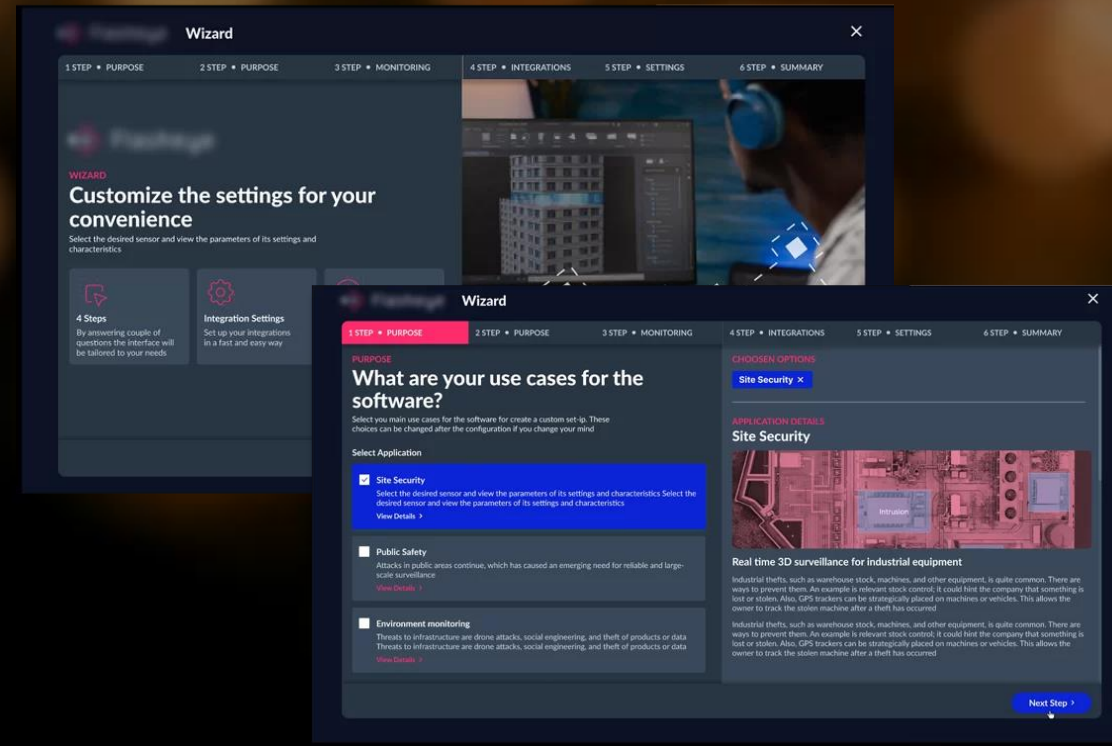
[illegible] Wizard

1 STEP • PURPOSE
2 STEP • PURPOSE
3 STEP • MONITORING
4 STEP • INTEGRATIONS
5 STEP • SETTINGS
6 STEP • SUMMARY

WIZARD

Customize the settings for your convenience

Select the desired sensor and view the parameters of its settings and characteristics

4 Steps
By answering couple of questions the interface will be tailored to your needs

Integration Settings
Set up your integrations in a fast and easy way

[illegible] Wizard

1 STEP • PURPOSE
2 STEP • PURPOSE
3 STEP • MONITORING
4 STEP • INTEGRATIONS
5 STEP • SETTINGS
6 STEP • SUMMARY

PURPOSE

What are your use cases for the software?

Select you main use cases for the software for create a custom set-ip. These choices can be changed after the configuration if you change your mind

Select Application

Site Security
Select the desired sensor and view the parameters of its settings and characteristics Select the desired sensor and view the parameters of its settings and characteristics
View Details >

Public Safety
Attacks in public areas continue, which has caused an emerging need for reliable and large-scale surveillance
View Details >

Environment monitoring
Threats to infrastructure are drone attacks, social engineering, and theft of products or data Threats to infrastructure are drone attacks, social engineering, and theft of products or data
View Details >

CHOOSEN OPTIONS
Site Security ×

APPLICATION DETAILS
Site Security

Intrusion

Real time 3D surveillance for industrial equipment

Industrial thefts, such as warehouse stock, machines, and other equipment, is quite common. There are ways to prevent them. An example is relevant stock control; it could hint the company that something is lost or stolen. Also, GPS trackers can be strategically placed on machines or vehicles. This allows the owner to track the stolen machine after a theft has occurred

Industrial thefts, such as warehouse stock, machines, and other equipment, is quite common. There are ways to prevent them. An example is relevant stock control; it could hint the company that something is lost or stolen. Also, GPS trackers can be strategically placed on machines or vehicles. This allows the owner to track the stolen machine after a theft has occurred

Next Step >